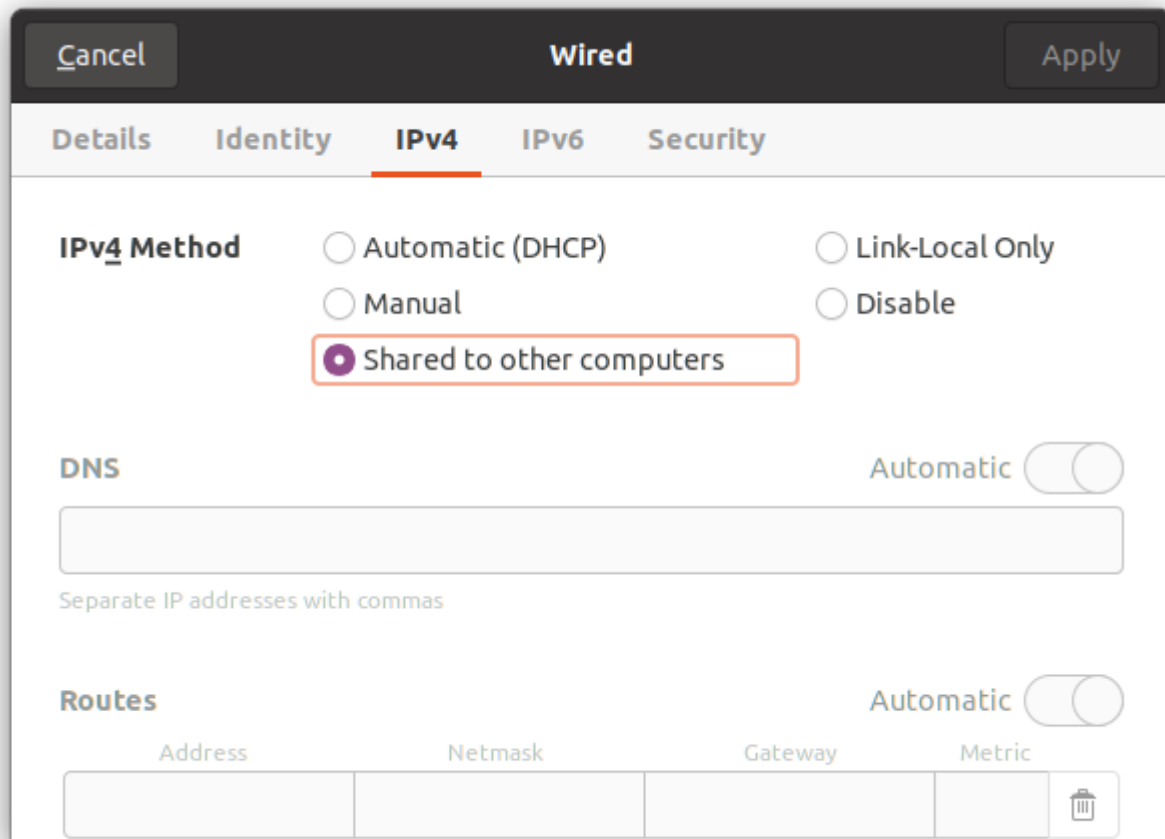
Cancel
Wired
Apply

Details Identity IPv4 IPv6 Security

IPv4 Method
Automatic (DHCP)
Link-Local Only
Manual
Disable
Shared to other computers

DNS
Automatic

Separate IP addresses with commas

Routes
Automatic

| Address | Netmask | Gateway | Metric |
|---|---|---|---|
| | | | |